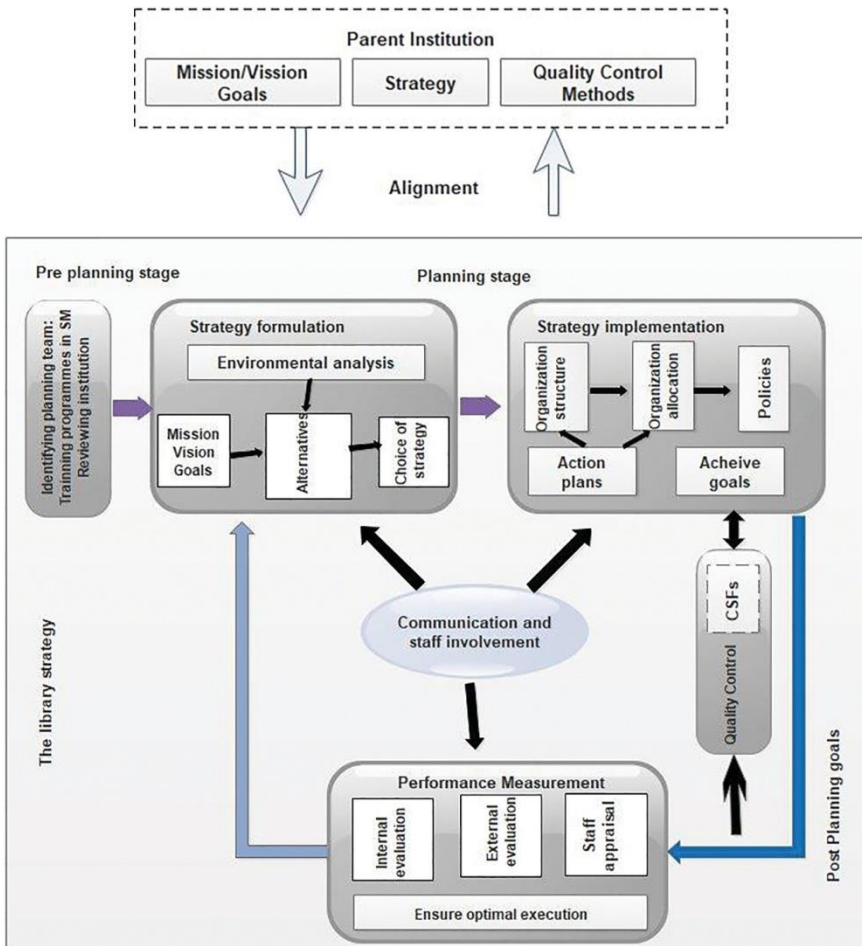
Parent Institution

Mission/Vission Goals

Strategy

Quality Control Methods

Alignment

Pre planning stage

Planning stage

Identifying planning team: Training programmes in SM Reviewing institution

Strategy formulation

Environmental analysis

Mission Vision Goals

Alternatives

Choice of strategy

Strategy implementation

Organization structure

Organization allocation

Policies

Action plans

Acheive goals

CSFs

Quality Control

Communication and staff involvement

The library strategy

Post Planning goals

Performance Measurement

Internal evaluation

External evaluation

Staff appraisal

Ensure optimal execution